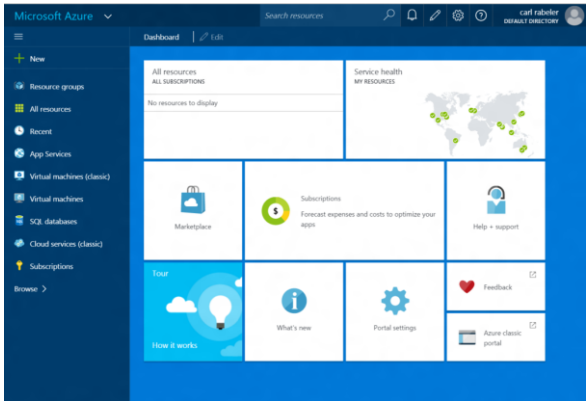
Microsoft Azure

Search resources

carl rabeler
DEFAULT DIRECTORY

Dashboard
Edit

New
Resource groups
All resources
Recent
App Services
Virtual machines (classic)
Virtual machines
SQL databases
Cloud services (classic)
Subscriptions
Browse >

All resources
ALL SUBSCRIPTIONS
No resources to display

Service health
MY RESOURCES

Marketplace

Subscriptions
Forecast expenses and costs to optimize your apps

Help + support

Tour
How it works

What's new

Portal settings

Feedback

Azure classic portal